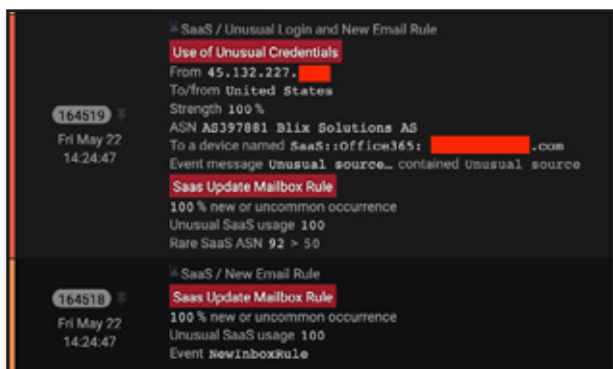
164519
Fri May 22
14:24:47

SaaS / Unusual Login and New Email Rule
Use of Unusual Credentials
From 45.132.227.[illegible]
To/from United States
Strength 100%
ASN AS197881 Blix Solutions AS
To a device named SaaS::Office365: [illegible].com
Event message Unusual source… contained Unusual source
Saas Update Mailbox Rule
100% new or uncommon occurrence
Unusual SaaS usage 100
Rare SaaS ASN 92 > 50

164518
Fri May 22
14:24:47

SaaS / New Email Rule
Saas Update Mailbox Rule
100% new or uncommon occurrence
Unusual SaaS usage 100
Event NewInboxRule